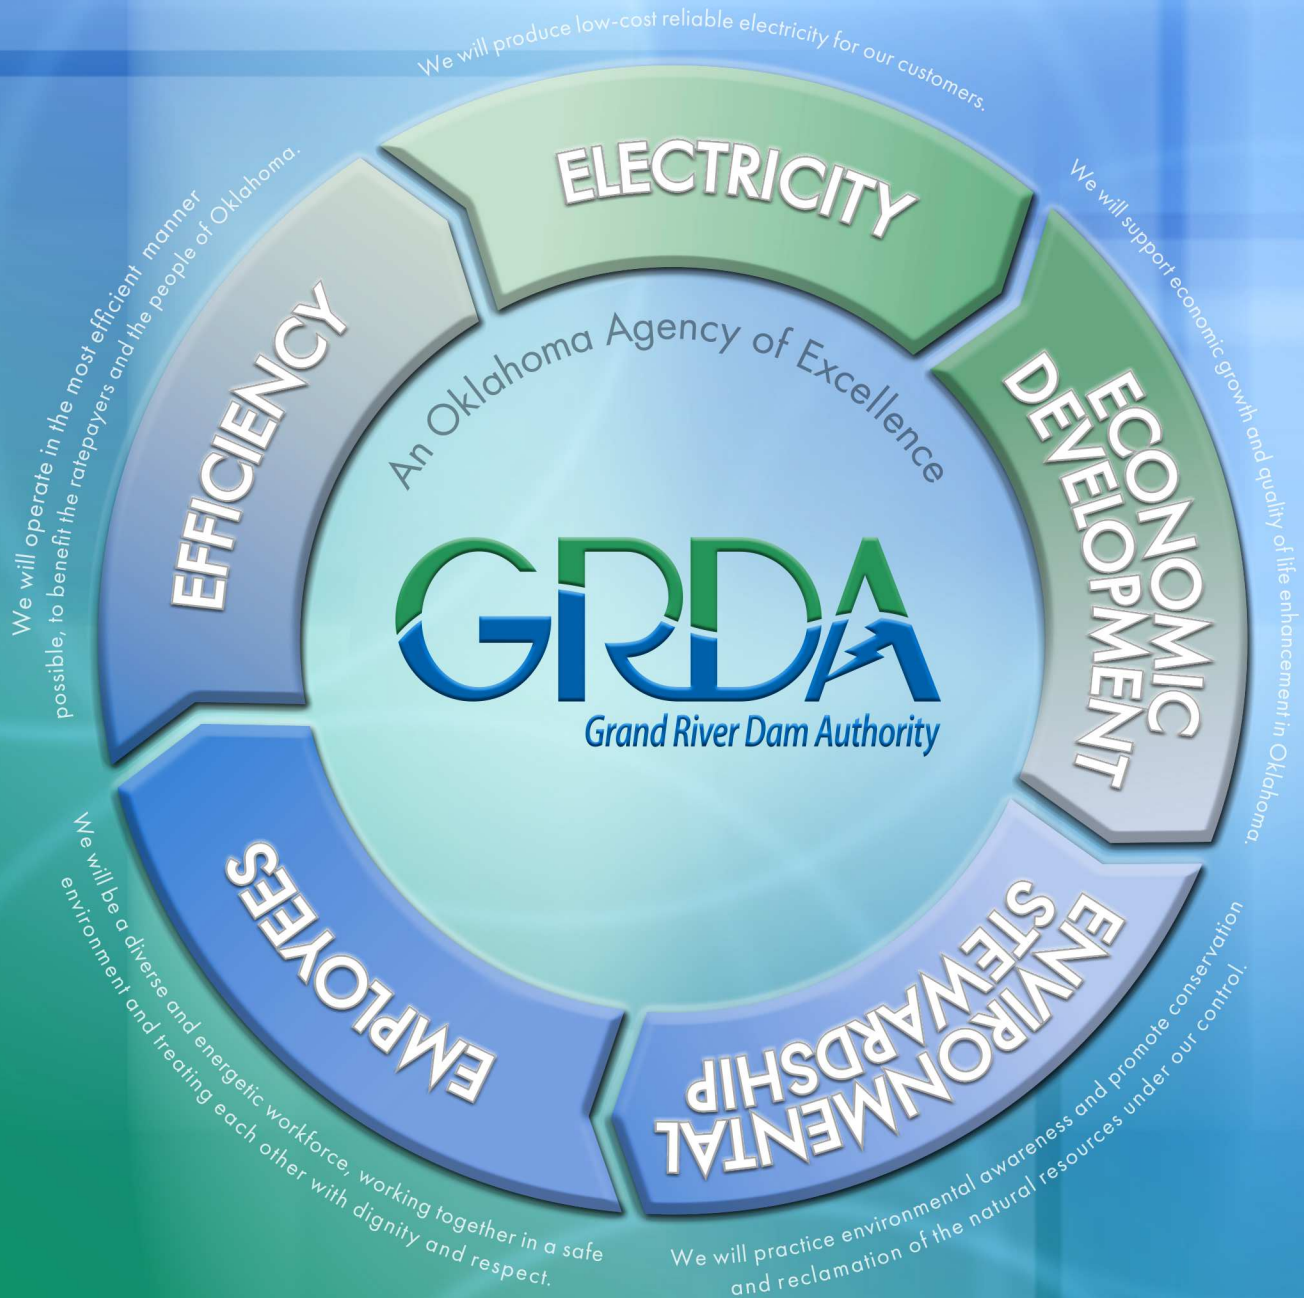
We will produce low-cost reliable electricity for our customers.

ELECTRICITY

We will support economic growth and quality of life enhancement in Oklahoma.

ECONOMIC DEVELOPMENT

We will practice environmental awareness and promote conservation and reclamation of the natural resources under our control.

ENVIRONMENTAL STEWARDSHIP

We will be a diverse and energetic workforce, working together in a safe environment and treating each other with dignity and respect.

EMPLOYEES

We will operate in the most efficient manner possible, to benefit the ratepayers and the people of Oklahoma.

EFFICIENCY

An Oklahoma Agency of Excellence

GRDA
Grand River Dam Authority